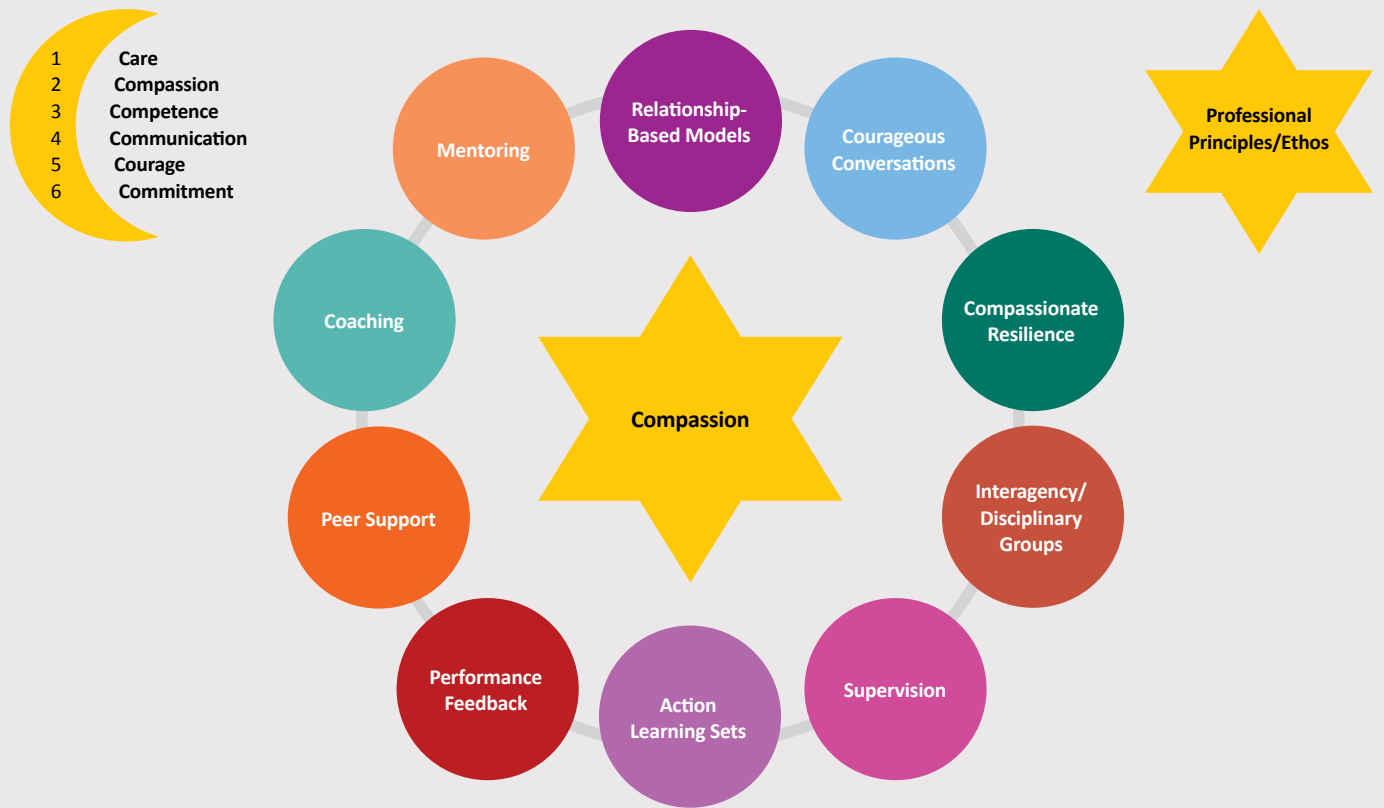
1 Care
2 Compassion
3 Competence
4 Communication
5 Courage
6 Commitment

Professional Principles/Ethos

Relationship-Based Models

Courageous Conversations

Compassionate Resilience

Interagency/ Disciplinary Groups

Supervision

Action Learning Sets

Performance Feedback

Peer Support

Coaching

Mentoring

Compassion